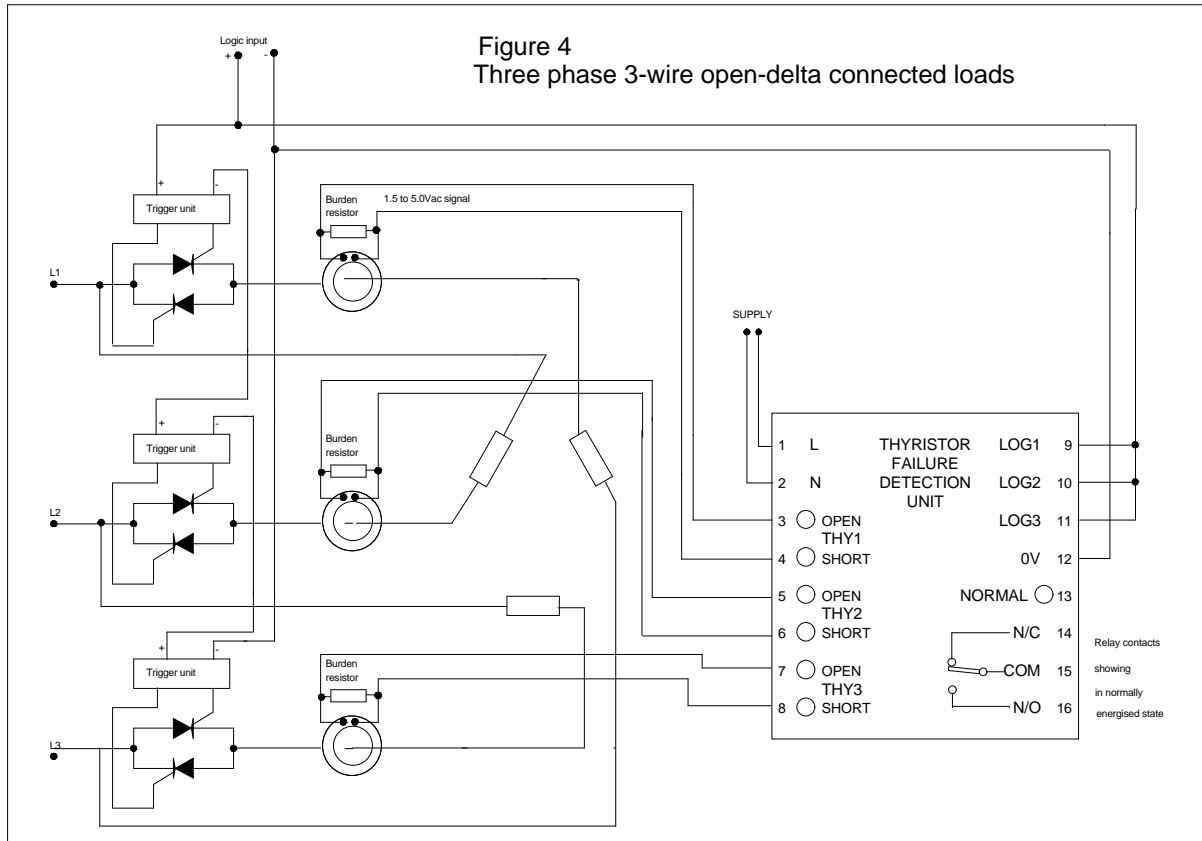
Figure 4
Three phase 3-wire open-delta connected loads

Logic input
+ -

Trigger unit
+ -

Burden resistor
1.5 to 5.0Vac signal

L1

SUPPLY

Trigger unit
+ -

Burden resistor

L2

Trigger unit
+ -

Burden resistor

L3

1 L
2 N
THYRISTOR FAILURE DETECTION UNIT
LOG1 9
LOG2 10
LOG3 11
0V 12
3 OPEN
THY1
4 SHORT
5 OPEN
THY2
6 SHORT
NORMAL 13
N/C 14
COM 15
N/O 16
7 OPEN
THY3
8 SHORT

Relay contacts showing in normally energised state